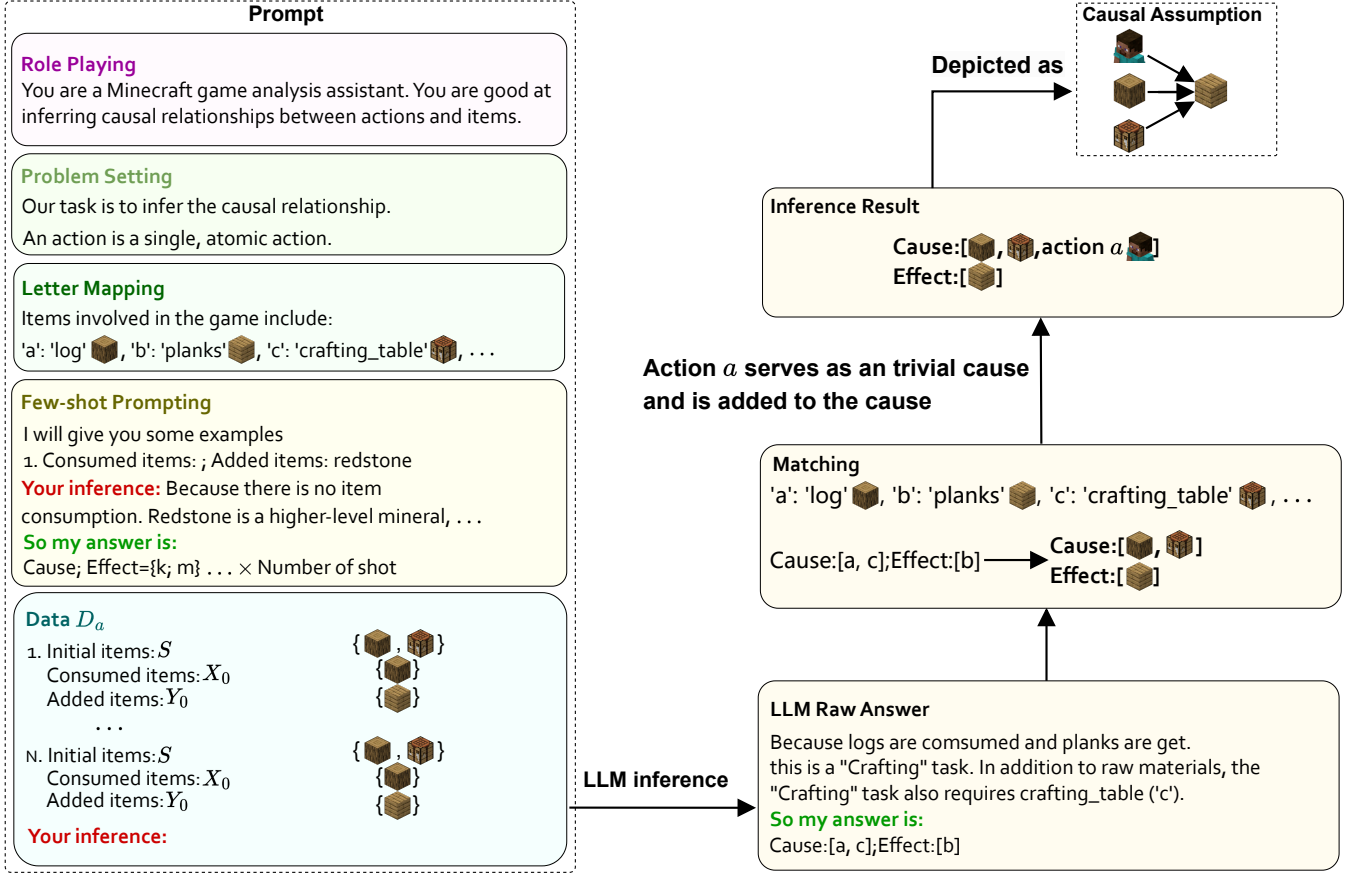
Prompt

Role Playing
You are a Minecraft game analysis assistant. You are good at inferring causal relationships between actions and items.

Problem Setting
Our task is to infer the causal relationship.
An action is a single, atomic action.

Letter Mapping
Items involved in the game include:
'a': 'log', 'b': 'planks', 'c': 'crafting_table', . . .

Few-shot Prompting
I will give you some examples
1. Consumed items: ; Added items: redstone
Your inference: Because there is no item consumption. Redstone is a higher-level mineral, . . .
So my answer is:
Cause; Effect={k; m} . . . $\times$ Number of shot

Data $D_a$
1. Initial items: $S$ { , }
Consumed items: $X_0$ { }
Added items: $Y_0$ { }
. . .
N. Initial items: $S$ { , }
Consumed items: $X_0$ { }
Added items: $Y_0$ { }
Your inference:

LLM inference

LLM Raw Answer
Because logs are comsumed and planks are get.
this is a "Crafting" task. In addition to raw materials, the "Crafting" task also requires crafting_table ('c').
So my answer is:
Cause:[a, c];Effect:[b]

Matching
'a': 'log', 'b': 'planks', 'c': 'crafting_table', . . .
Cause:[a, c];Effect:[b] Cause:[ , ]
Effect:[ ]

Action $a$ serves as an trivial cause and is added to the cause

Inference Result
Cause:[ , ,action $a$ ]
Effect:[ ]

Depicted as

Causal Assumption